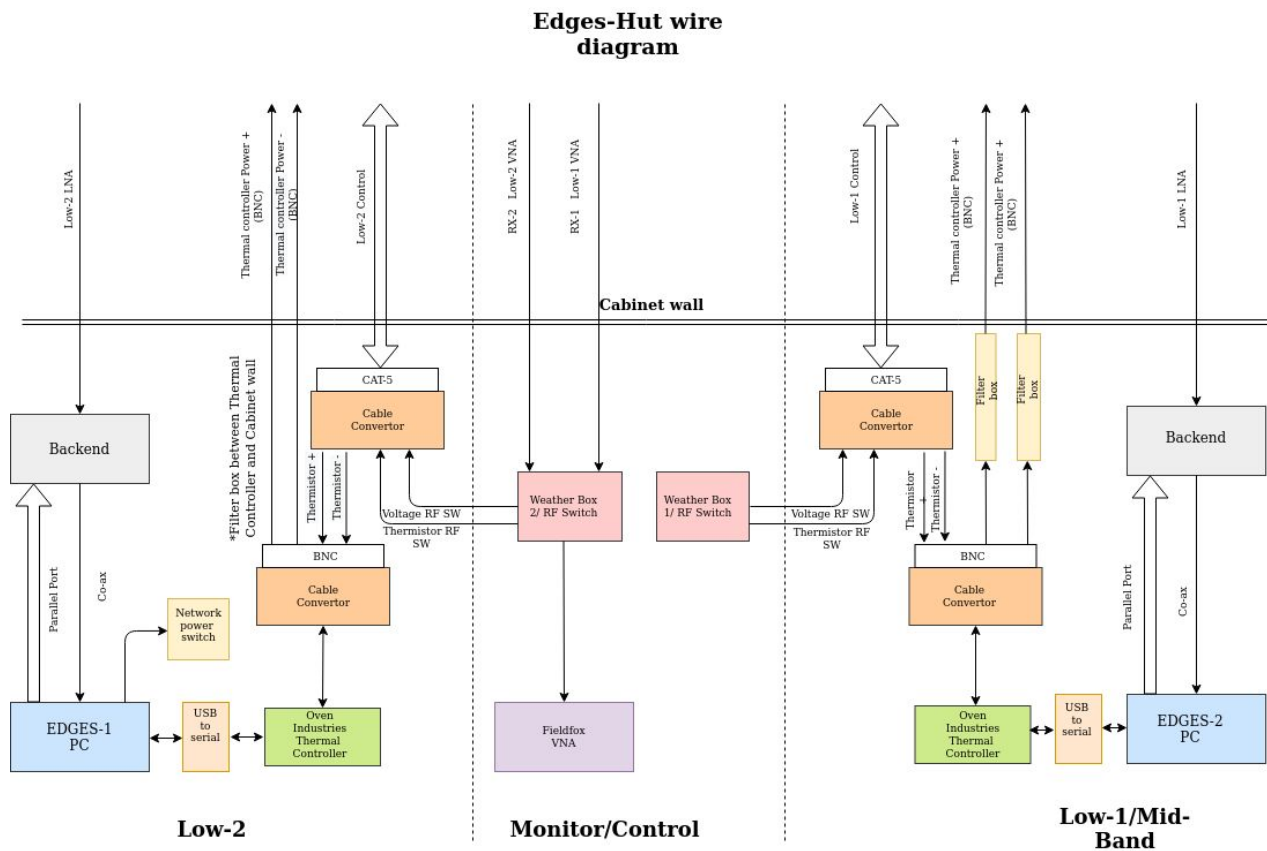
Edges-Hut wire diagram

Low-2 LNA

Thermal controller Power + (BNC)

Thermal controller Power - (BNC)

Low-2 Control

RX-2 Low-2 VNA

RX-1 Low-1 VNA

Low-1 Control

Thermal controller Power + (BNC)

Thermal controller Power + (BNC)

Low-1 LNA

Cabinet wall

*Filter box between Thermal Controller and Cabinet wall

CAT-5

Cable Convertor

Backend

Thermistor +

Thermistor -

Voltage RF SW

Thermistor RF SW

Weather Box 2/ RF Switch

Weather Box 1/ RF Switch

Voltage RF SW

Thermistor RF SW

CAT-5

Cable Convertor

Filter box

Filter box

Backend

Thermistor +

Thermistor -

BNC

Cable Convertor

Parallel Port

Co-ax

Network power switch

BNC

Cable Convertor

Parallel Port

Co-ax

EDGES-1 PC

USB to serial

Oven Industries Thermal Controller

Fieldfox VNA

Oven Industries Thermal Controller

USB to serial

EDGES-2 PC

Low-2

Monitor/Control

Low-1/Mid-Band